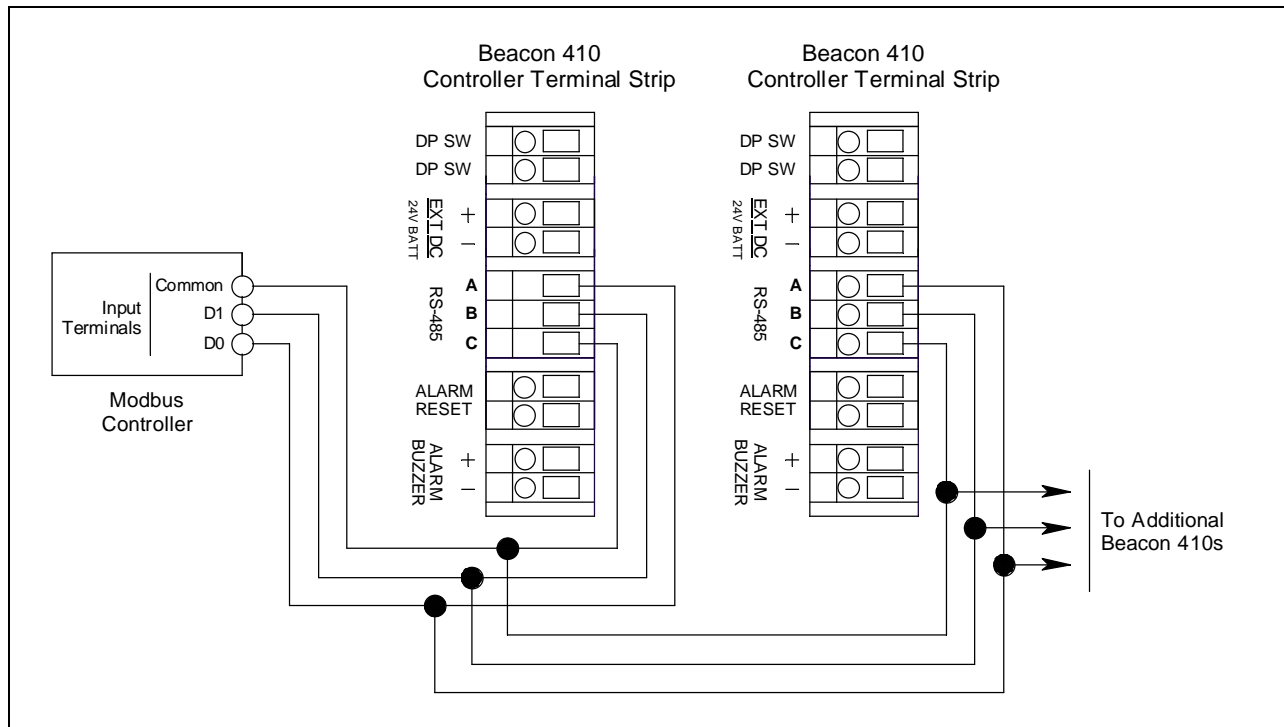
Beacon 410
Controller Terminal Strip

Beacon 410
Controller Terminal Strip

DP SW
DP SW
EXT DC
24V BATT
+
–
RS-485
A
B
C
ALARM
RESET
ALARM
BUZZER
+
–

DP SW
DP SW
EXT DC
24V BATT
+
–
RS-485
A
B
C
ALARM
RESET
ALARM
BUZZER
+
–

Input
Terminals
Common
D1
D0

Modbus
Controller

To Additional
Beacon 410s